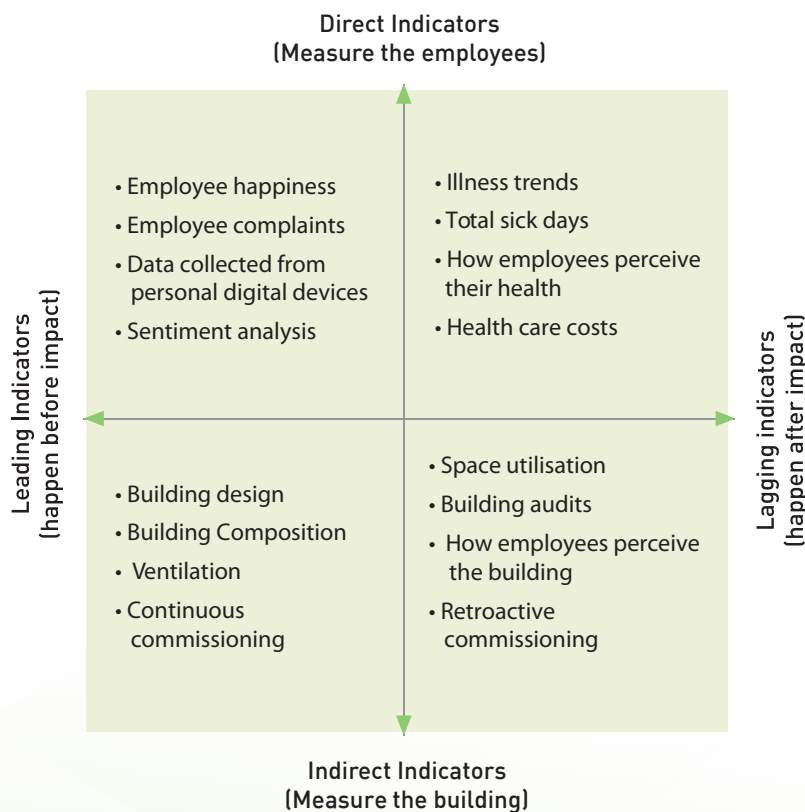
Direct Indicators
(Measure the employees)

Leading Indicators
(happen before impact)

• Employee happiness
• Employee complaints
• Data collected from personal digital devices
• Sentiment analysis

• Illness trends
• Total sick days
• How employees perceive their health
• Health care costs

Lagging indicators
(happen after impact)

• Building design
• Building Composition
• Ventilation
• Continuous commissioning

• Space utilisation
• Building audits
• How employees perceive the building
• Retroactive commissioning

Indirect Indicators
(Measure the building)